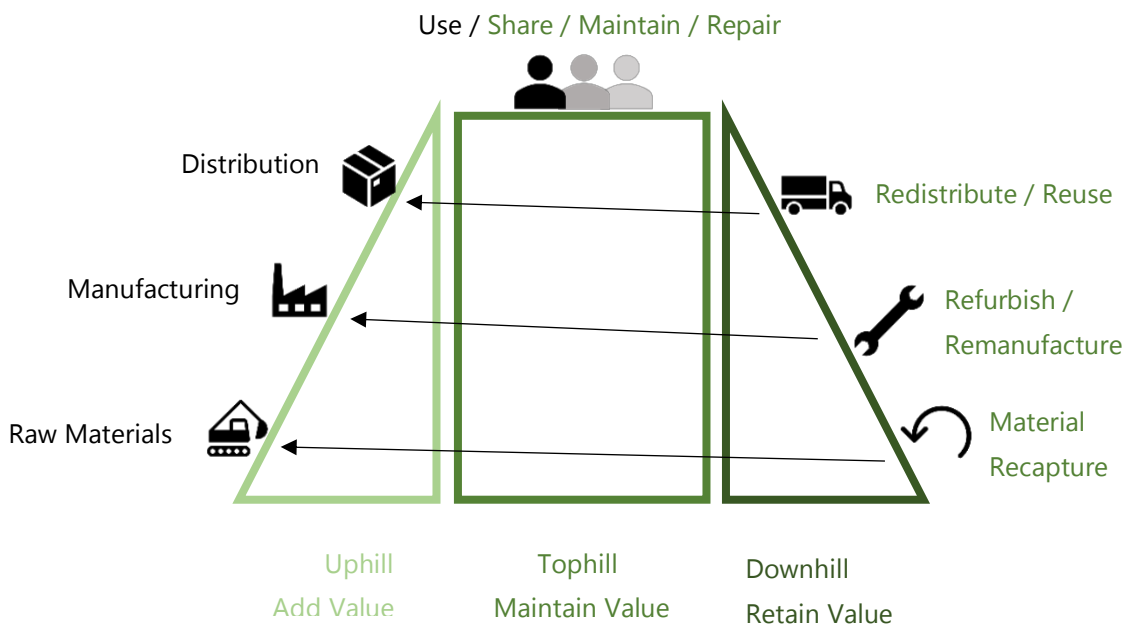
Use / Share / Maintain / Repair

Distribution

Manufacturing

Raw Materials

Redistribute / Reuse

Refurbish / Remanufacture

Material Recapture

Uphill
Add Value

Tophill
Maintain Value

Downhill
Retain Value